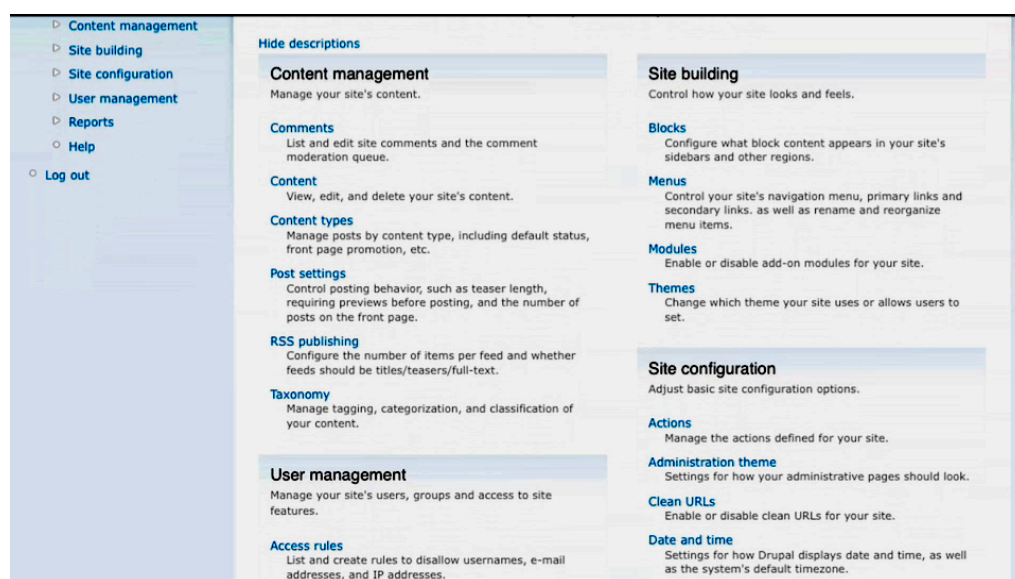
Content management
Site building
Site configuration
User management
Reports
Help
Log out

Hide descriptions

Content management
Manage your site's content.

Comments
List and edit site comments and the comment moderation queue.

Content
View, edit, and delete your site's content.

Content types
Manage posts by content type, including default status, front page promotion, etc.

Post settings
Control posting behavior, such as teaser length, requiring previews before posting, and the number of posts on the front page.

RSS publishing
Configure the number of items per feed and whether feeds should be titles/teasers/full-text.

Taxonomy
Manage tagging, categorization, and classification of your content.

User management
Manage your site's users, groups and access to site features.

Access rules
List and create rules to disallow usernames, e-mail addresses, and IP addresses.

Site building
Control how your site looks and feels.

Blocks
Configure what block content appears in your site's sidebars and other regions.

Menus
Control your site's navigation menu, primary links and secondary links. as well as rename and reorganize menu items.

Modules
Enable or disable add-on modules for your site.

Themes
Change which theme your site uses or allows users to set.

Site configuration
Adjust basic site configuration options.

Actions
Manage the actions defined for your site.

Administration theme
Settings for how your administrative pages should look.

Clean URLs
Enable or disable clean URLs for your site.

Date and time
Settings for how Drupal displays date and time, as well as the system's default timezone.